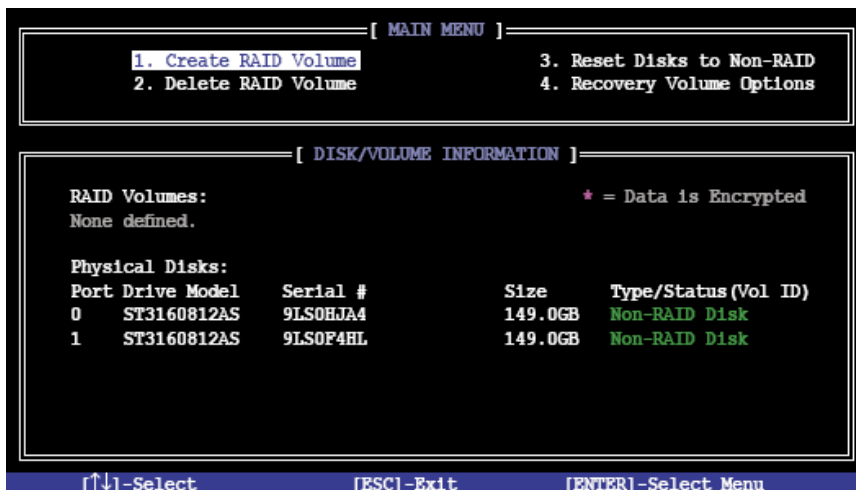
[ MAIN MENU ]

1. Create RAID Volume
2. Delete RAID Volume
3. Reset Disks to Non-RAID
4. Recovery Volume Options

[ DISK/VOLUME INFORMATION ]

RAID Volumes:
None defined.

* = Data is Encrypted

Physical Disks:

| Port | Drive Model | Serial # | Size | Type/Status(Vol ID) |
|---|---|---|---|---|
| 0 | ST3160812AS | 9LS0HJA4 | 149.0GB | Non-RAID Disk |
| 1 | ST3160812AS | 9LS0F4HL | 149.0GB | Non-RAID Disk |

[↑↓]-Select [ESC]-Exit [ENTER]-Select Menu